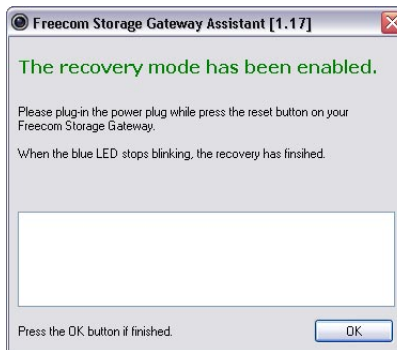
Freecom Storage Gateway Assistant [1.17]

The recovery mode has been enabled.

Please plug-in the power plug while press the reset button on your Freecom Storage Gateway.

When the blue LED stops blinking, the recovery has finsihed.

Press the OK button if finished.

OK